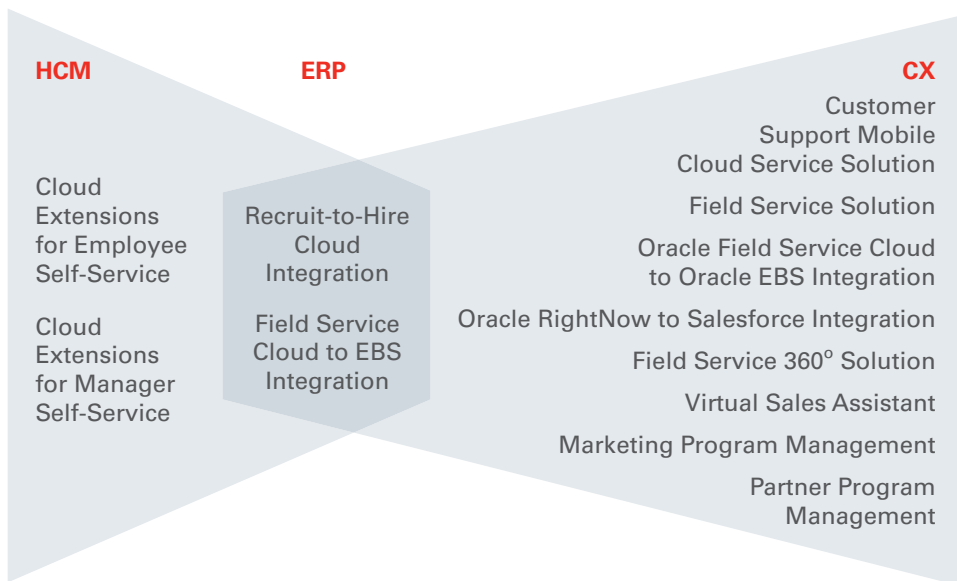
HCM

ERP

CX

Cloud Extensions for Employee Self-Service

Cloud Extensions for Manager Self-Service

Recruit-to-Hire Cloud Integration

Field Service Cloud to EBS Integration

Customer Support Mobile Cloud Service Solution

Field Service Solution

Oracle Field Service Cloud to Oracle EBS Integration

Oracle RightNow to Salesforce Integration

Field Service 360$^o$ Solution

Virtual Sales Assistant

Marketing Program Management

Partner Program Management